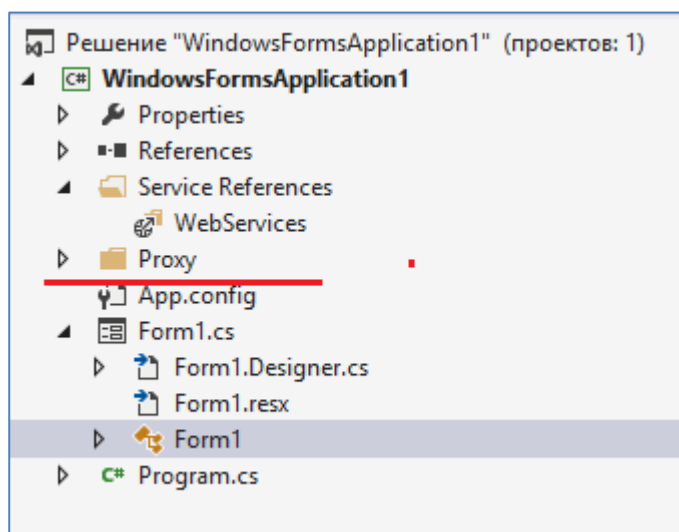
Решение "WindowsFormsApplication1" (проектов: 1)
C# WindowsFormsApplication1
Properties
References
Service References
WebServices
Proxy
App.config
Form1.cs
Form1.Designer.cs
Form1.resx
Form1
C# Program.cs